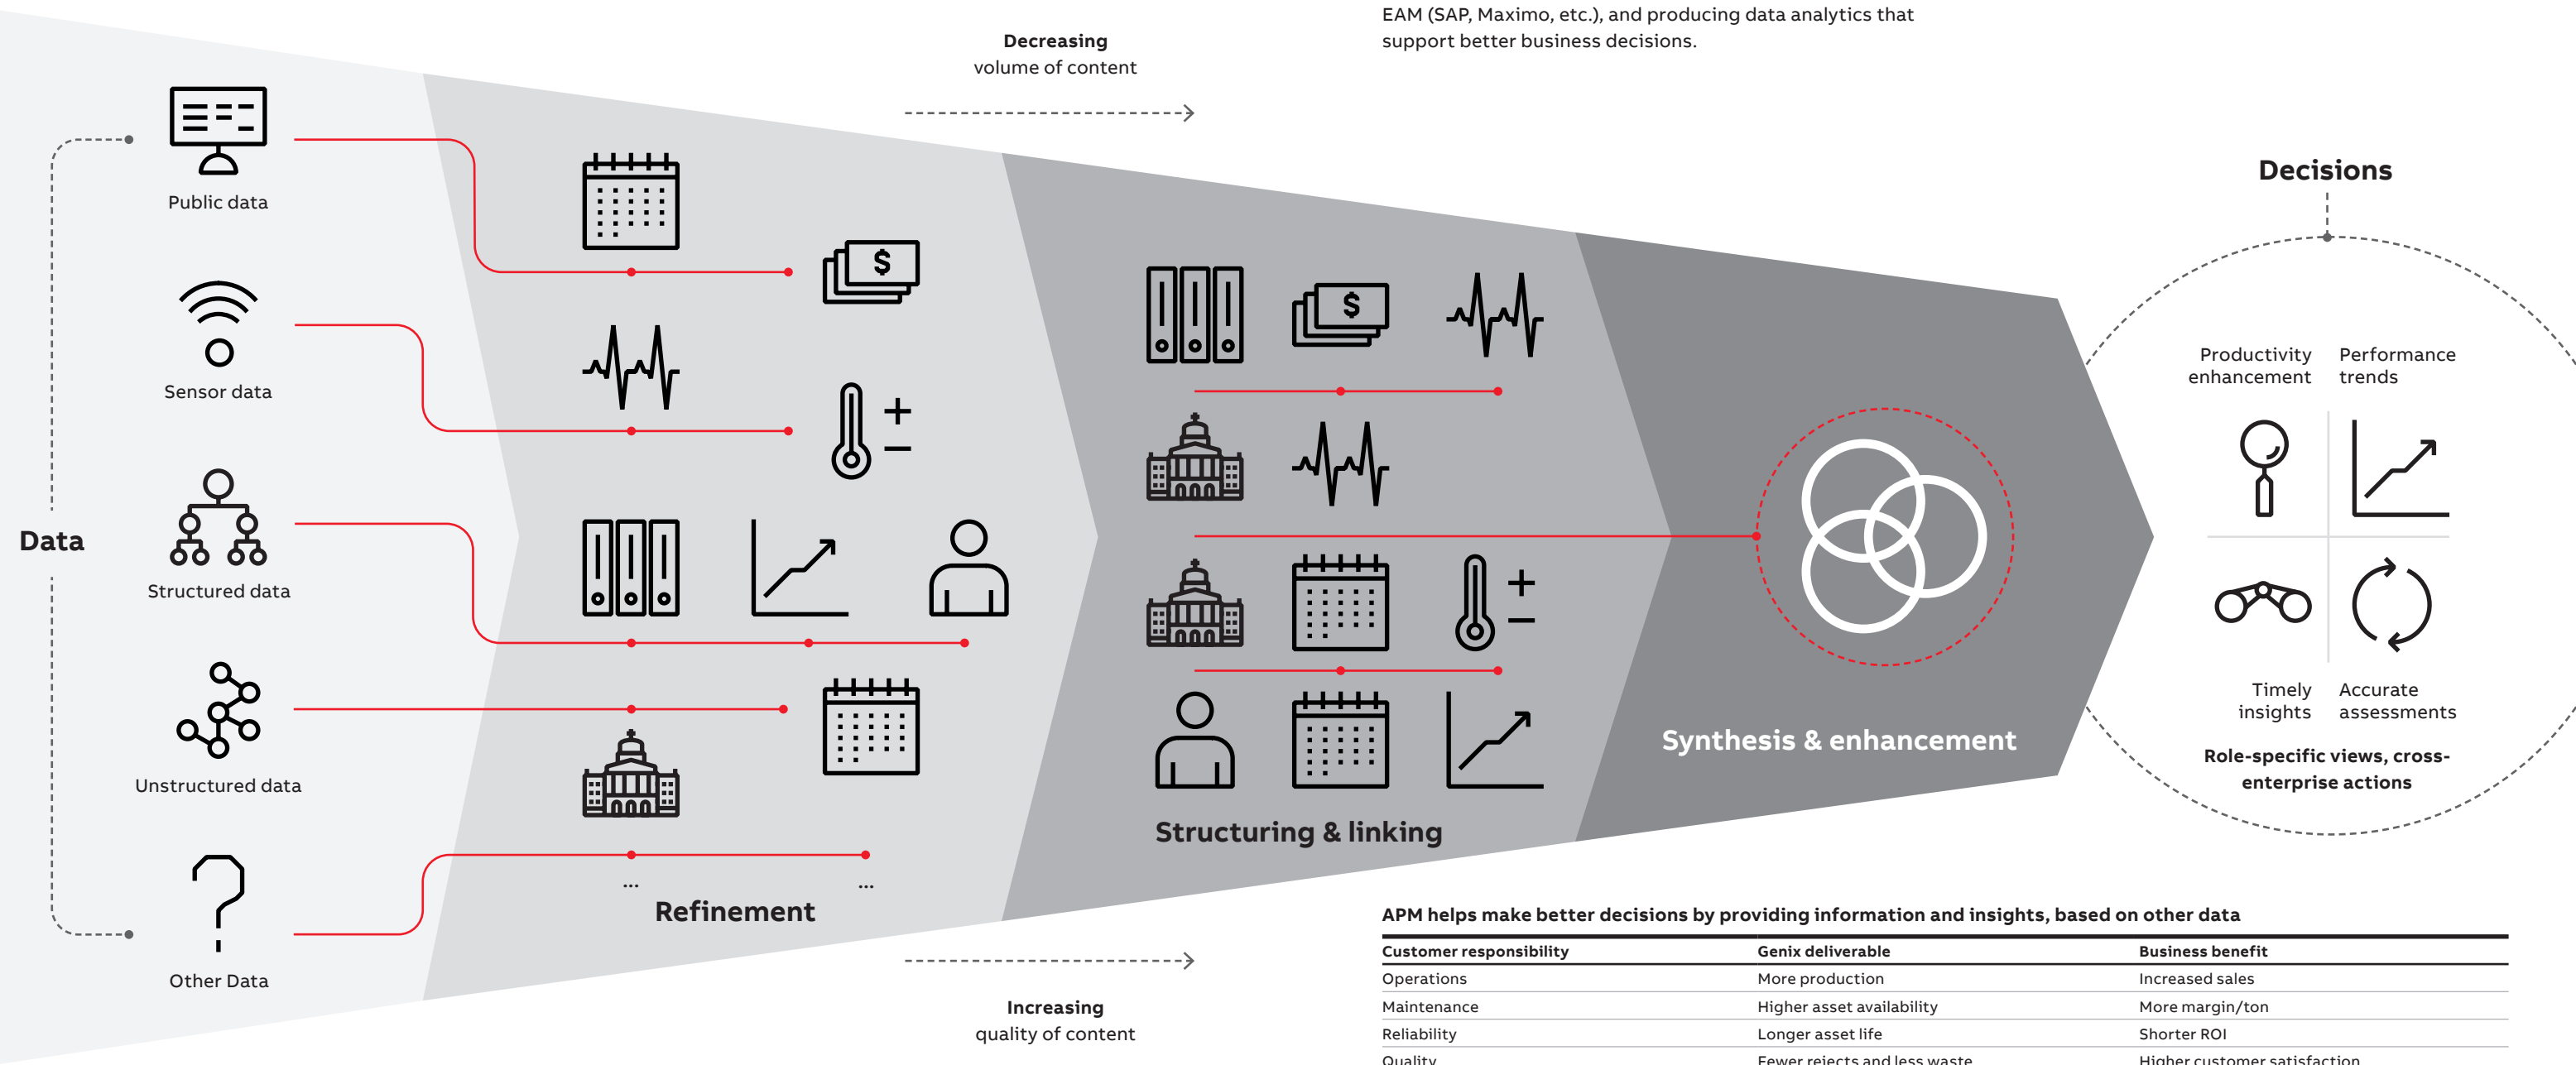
EAM (SAP, Maximo, etc.), and producing data analytics that support better business decisions.

**Decreasing**
volume of content

Public data

Sensor data

Data

Structured data

Unstructured data

Other Data

...

...

Refinement

Structuring & linking

Synthesis & enhancement

Decisions

Productivity enhancement

Performance trends

Timely insights

Accurate assessments

Role-specific views, cross-enterprise actions

**Increasing**
quality of content

APM helps make better decisions by providing information and insights, based on other data

| Customer responsibility | Genix deliverable | Business benefit |
|---|---|---|
| Operations | More production | Increased sales |
| Maintenance | Higher asset availability | More margin/ton |
| Reliability | Longer asset life | Shorter ROI |
| Quality | Fewer rejects and less waste | Higher customer satisfaction |